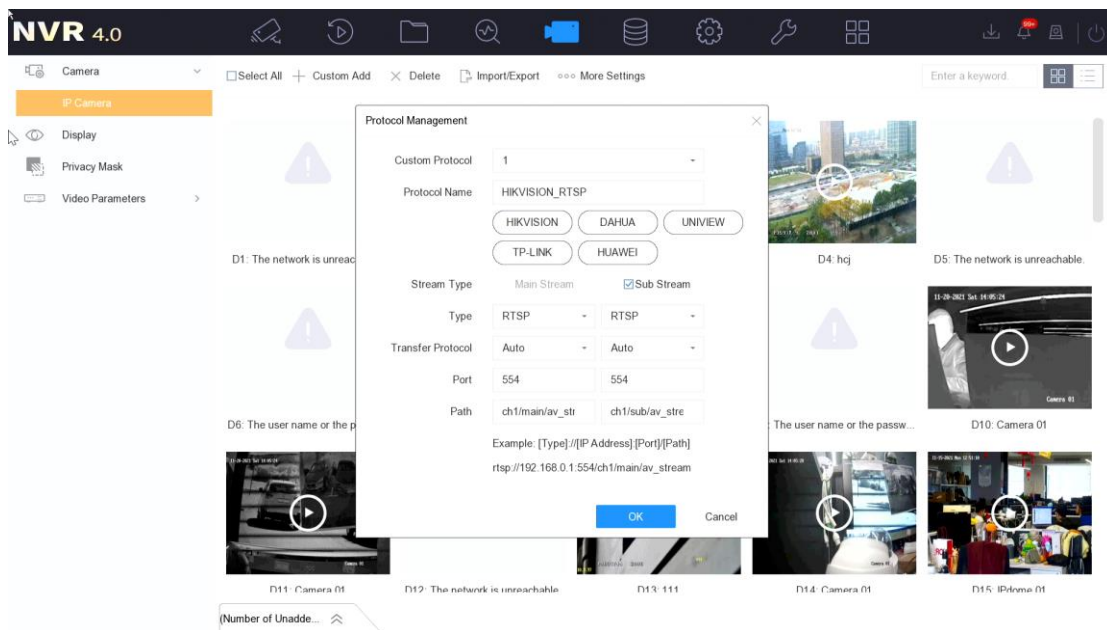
NVR 4.0

99+

Camera
IP Camera
Display
Privacy Mask
Video Parameters

☐Select All + Custom Add × Delete Import/Export ∘∘∘ More Settings

Enter a keyword.

Protocol Management

Custom Protocol 1
Protocol Name HIKVISION_RTSP
HIKVISION DAHUA UNIVIEW
TP-LINK HUAWEI
Stream Type Main Stream ☑Sub Stream
Type RTSP RTSP
Transfer Protocol Auto Auto
Port 554 554
Path ch1/main/av_str ch1/sub/av_stre
Example: [Type]://[IP Address]:[Port]/[Path]
rtsp://192.168.0.1:554/ch1/main/av_stream

OK Cancel

D1: The network is unreac
D4: hcj
D5: The network is unreachable.
11-20-2021 Sat 14:05:24
Camera 01
D6: The user name or the p
: The user name or the passw...
D10: Camera 01
D11: Camera 01
D12: The network is unreachable
D13: 111
D14: Camera 01
D15: IPdome 01

(Number of Unadde...